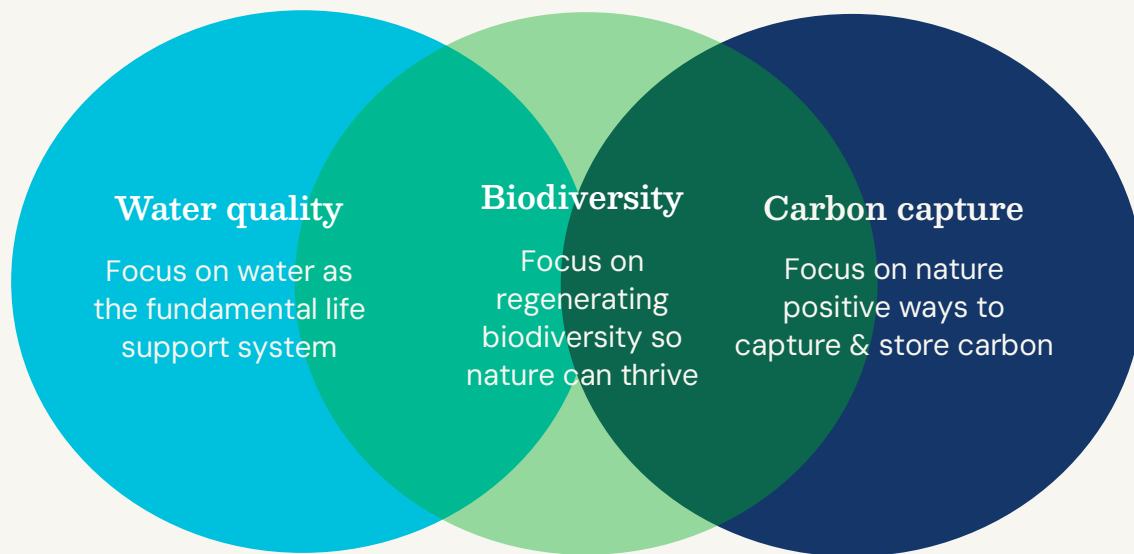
Water quality

Focus on water as the fundamental life support system

Biodiversity

Focus on regenerating biodiversity so nature can thrive

Carbon capture

Focus on nature positive ways to capture & store carbon